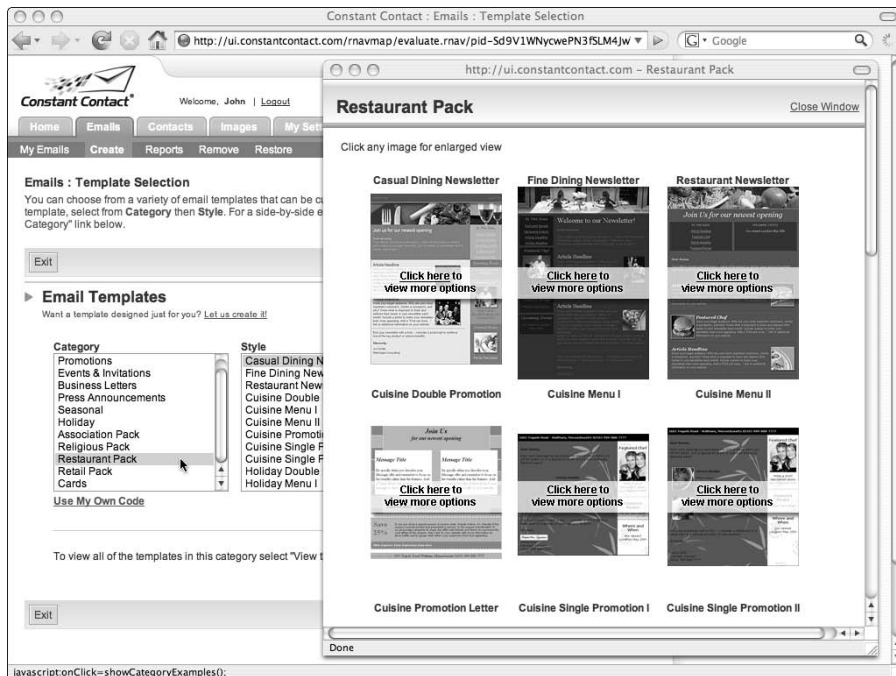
Constant Contact : Emails : Template Selection

http://ui.constantcontact.com/rnavmap/evaluate.rnav/pid=Sd9V1WNycwePN3fSLM4Jw

Google

Constant Contact

Welcome, John | Logout

Home Emails Contacts Images My Sett

My Emails Create Reports Remove Restore

Emails : Template Selection

You can choose from a variety of email templates that can be c template, select from Category then Style. For a side-by-side e Category" link below.

Exit

Email Templates

Want a template designed just for you? Let us create it!

Category
Promotions
Events & Invitations
Business Letters
Press Announcements
Seasonal
Holiday
Association Pack
Religious Pack
Restaurant Pack
Retail Pack
Cards

Style
Casual Dining N
Fine Dining New
Restaurant New
Cuisine Double
Cuisine Menu I
Cuisine Menu II
Cuisine Promoti
Cuisine Single F
Cuisine Single F
Holiday Double
Holiday Menu I

Use My Own Code

To view all of the templates in this category select "View t

Exit

javascript:onClick=showCategoryExamples();

http://ui.constantcontact.com – Restaurant Pack

Restaurant Pack

Close Window

Click any image for enlarged view

Casual Dining Newsletter

Fine Dining Newsletter

Restaurant Newsletter

Click here to view more options

Click here to view more options

Click here to view more options

Cuisine Double Promotion

Cuisine Menu I

Cuisine Menu II

Click here to view more options

Click here to view more options

Click here to view more options

Cuisine Promotion Letter

Cuisine Single Promotion I

Cuisine Single Promotion II

Done